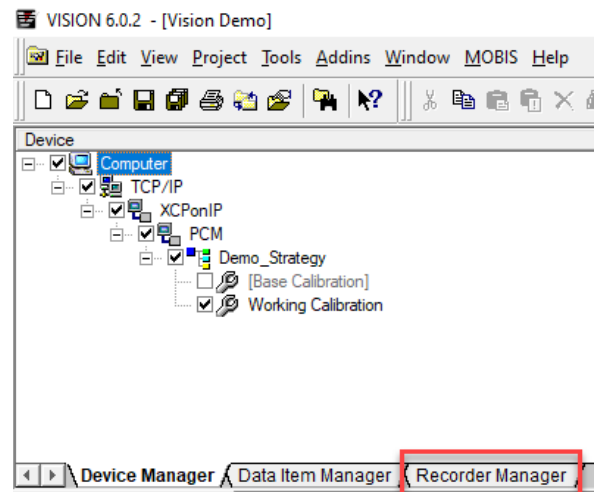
VISION 6.0.2 - [Vision Demo]

File Edit View Project Tools Addins Window MOBIS Help

Device

Computer

TCP/IP

XCPonIP

PCM

Demo_Strategy

[Base Calibration]

Working Calibration

Device Manager Data Item Manager Recorder Manager